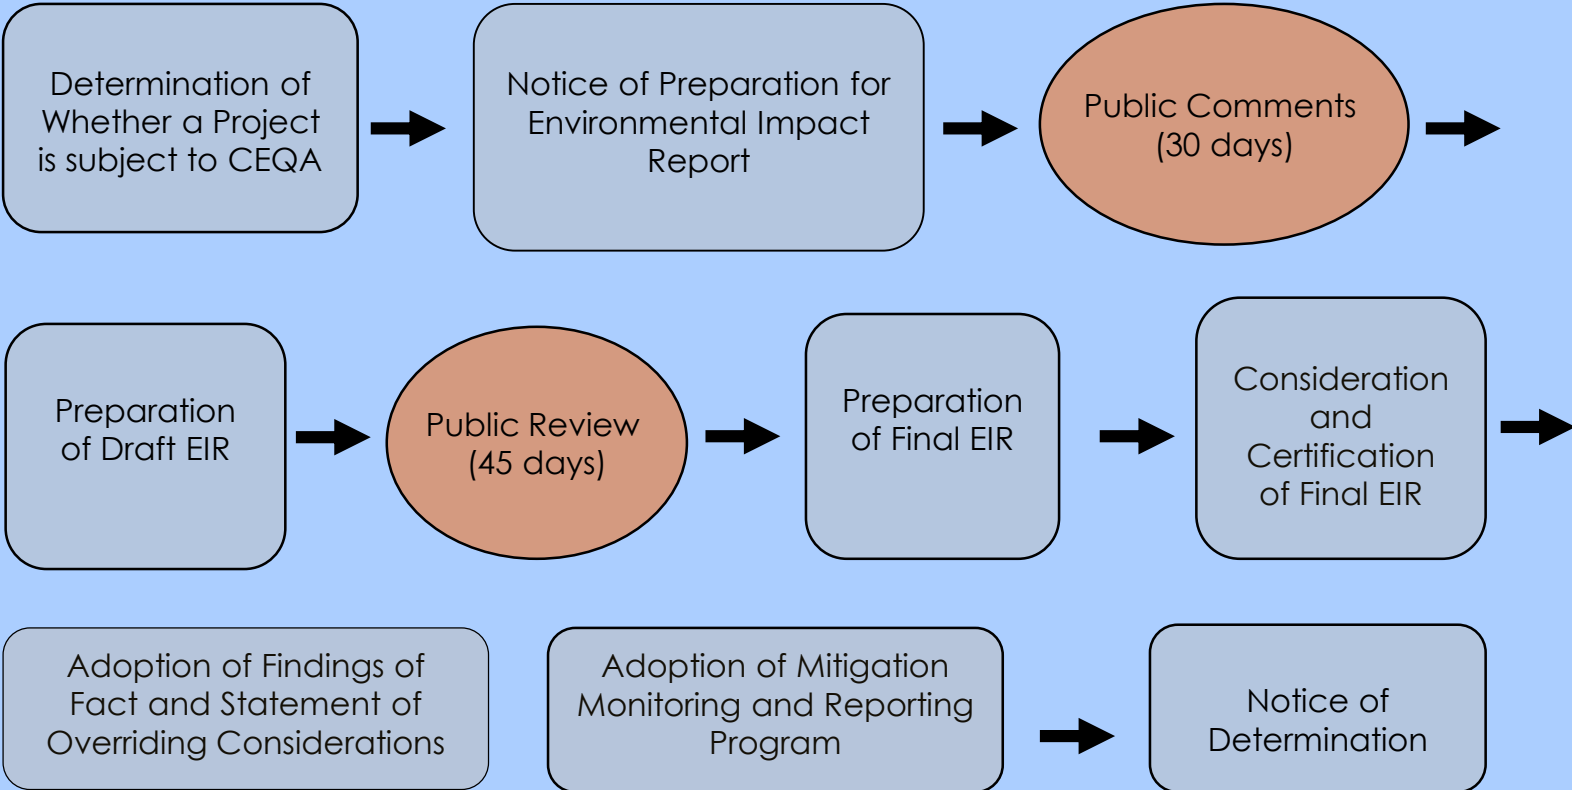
Determination of Whether a Project is subject to CEQA

Notice of Preparation for Environmental Impact Report

Public Comments (30 days)

Preparation of Draft EIR

Public Review (45 days)

Preparation of Final EIR

Consideration and Certification of Final EIR

Adoption of Findings of Fact and Statement of Overriding Considerations

Adoption of Mitigation Monitoring and Reporting Program

Notice of Determination